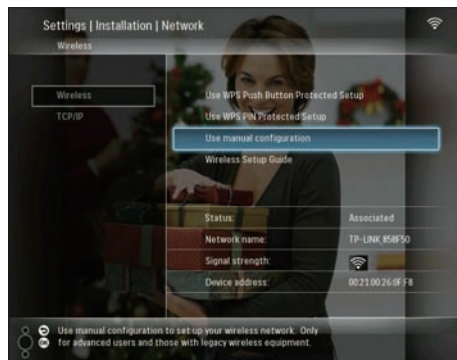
Settings | Installation | Network

Wireless

Wireless

TCP/IP

Use WPS Push Button Protected Setup

Use WPS PIN Protected Setup

Use manual configuration

Wireless Setup Guide

| | |
|---|---|
| Status: | Associated |
| Network name: | TP-LINK_858F50 |
| Signal strength: | |
| Device address: | 00:21:00:26:0F:F8 |

Use manual configuration to set up your wireless network. Only for advanced users and those with legacy wireless equipment.